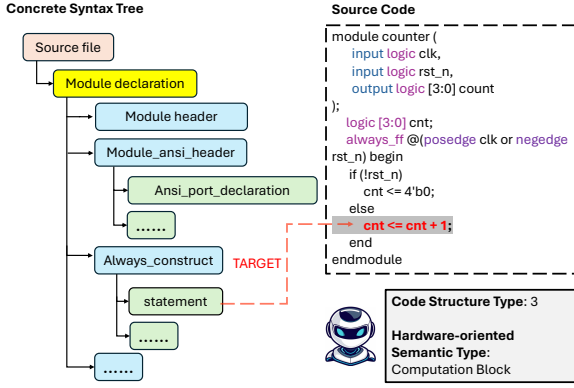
Concrete Syntax Tree

Source file

Module declaration

Module header

Module_ansi_header

Ansi_port_declaration

......

Always_construct

TARGET

statement

......

......

Source Code

module counter (
input logic clk,
input logic rst_n,
output logic [3:0] count
);
logic [3:0] cnt;
always_ff @(posedge clk or negedge rst_n) begin
if (!rst_n)
cnt <= 4'b0;
else
cnt <= cnt + 1;
end
endmodule

Code Structure Type: 3

Hardware-oriented Semantic Type:
Computation Block